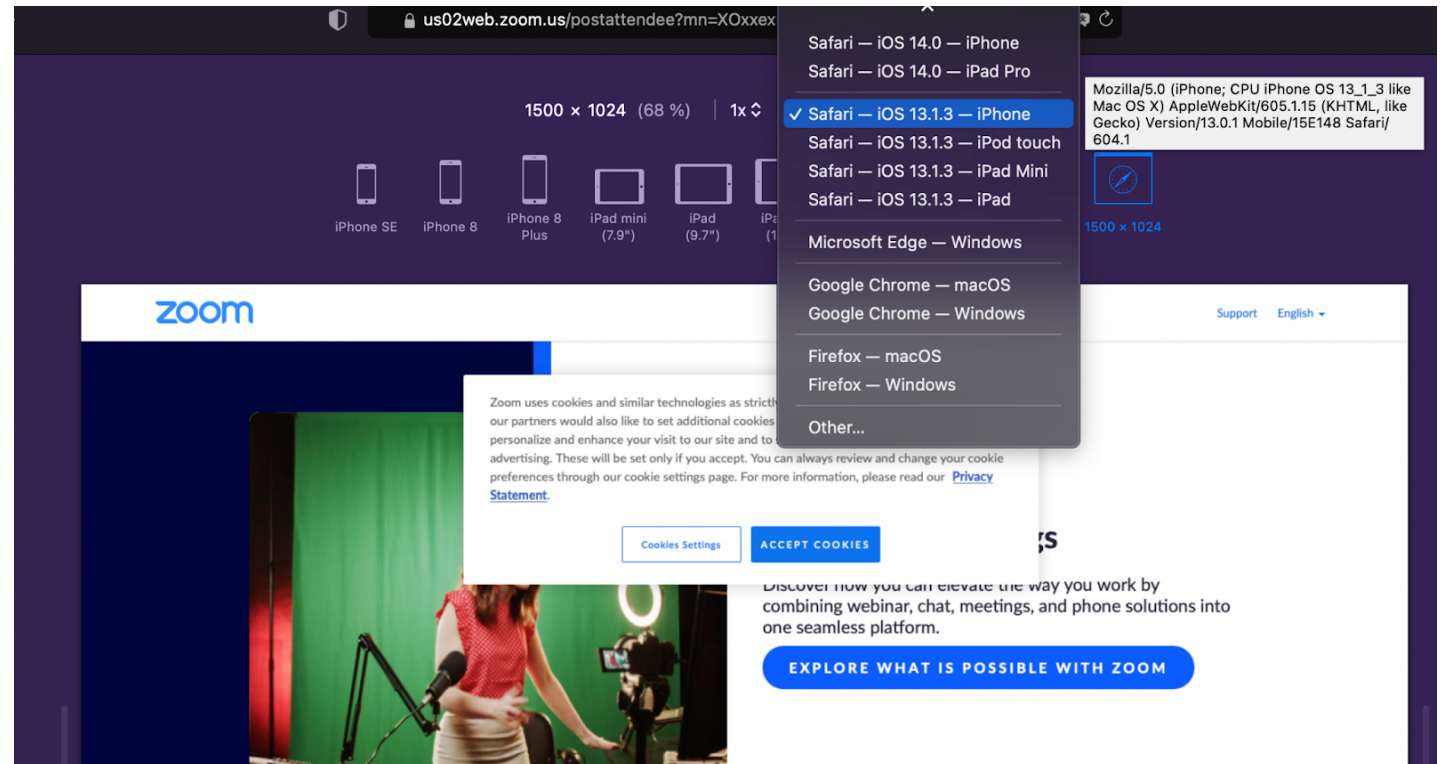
us02web.zoom.us/postattendee?mn=XOxxex

1500 × 1024 (68 %) | 1x

iPhone SE
iPhone 8
iPhone 8 Plus
iPad mini (7.9")
iPad (9.7")
iPa (1
1500 × 1024

Safari — iOS 14.0 — iPhone
Safari — iOS 14.0 — iPad Pro
✓ Safari — iOS 13.1.3 — iPhone
Safari — iOS 13.1.3 — iPod touch
Safari — iOS 13.1.3 — iPad Mini
Safari — iOS 13.1.3 — iPad
Microsoft Edge — Windows
Google Chrome — macOS
Google Chrome — Windows
Firefox — macOS
Firefox — Windows
Other...

Mozilla/5.0 (iPhone; CPU iPhone OS 13_1_3 like Mac OS X) AppleWebKit/605.1.15 (KHTML, like Gecko) Version/13.0.1 Mobile/15E148 Safari/604.1

zoom

Support English

Zoom uses cookies and similar technologies as strictl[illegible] our partners would also like to set additional cookies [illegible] personalize and enhance your visit to our site and to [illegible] advertising. These will be set only if you accept. You can always review and change your cookie preferences through our cookie settings page. For more information, please read our Privacy Statement.

Cookies Settings
ACCEPT COOKIES

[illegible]gs

Discover how you can elevate the way you work by combining webinar, chat, meetings, and phone solutions into one seamless platform.

EXPLORE WHAT IS POSSIBLE WITH ZOOM